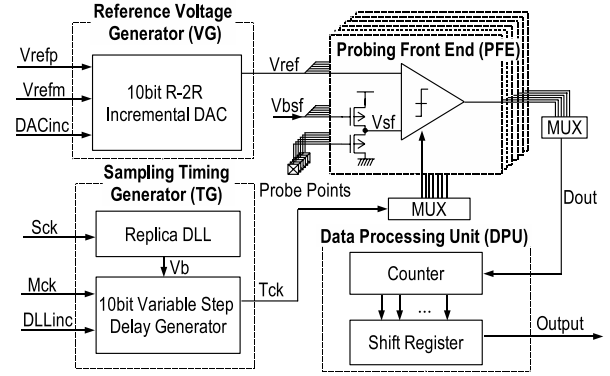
Reference Voltage Generator (VG)

Vrefp

Vrefm

DACinc

10bit R-2R Incremental DAC

Vref

Probing Front End (PFE)

Vbsf

Vsf

MUX

Probe Points

Sampling Timing Generator (TG)

MUX

Dout

Sck

Replica DLL

Vb

Data Processing Unit (DPU)

Mck

DLLinc

10bit Variable Step Delay Generator

Tck

Counter

...

Shift Register

Output